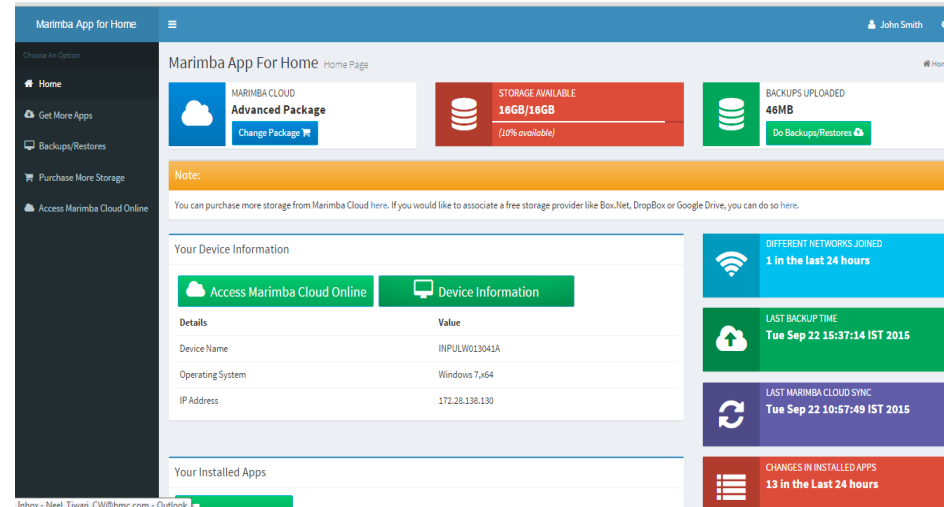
Marimba App for Home

John Smith

Choose An Option

Home

Get More Apps

Backups/Restores

Purchase More Storage

Access Marimba Cloud Online

Marimba App For Home Home Page

Hom

MARIMBA CLOUD
Advanced Package
Change Package

STORAGE AVAILABLE
16GB/16GB
(10% available)

BACKUPS UPLOADED
46MB
Do Backups/Restores

Note:

You can purchase more storage from Marimba Cloud here. If you would like to associate a free storage provider like Box.Net, DropBox or Google Drive, you can do so here.

Your Device Information

Access Marimba Cloud Online

Device Information

| Details | Value |
|---|---|
| Device Name | INPULW013041A |
| Operating System | Windows 7,x64 |
| IP Address | 172.28.138.130 |

DIFFERENT NETWORKS JOINED
1 in the last 24 hours

LAST BACKUP TIME
Tue Sep 22 15:37:14 IST 2015

LAST MARIMBA CLOUD SYNC
Tue Sep 22 10:57:49 IST 2015

CHANGES IN INSTALLED APPS
13 in the Last 24 hours

Your Installed Apps

Inbox - Neel_Tiwari_CW@bmc.com - Outlook